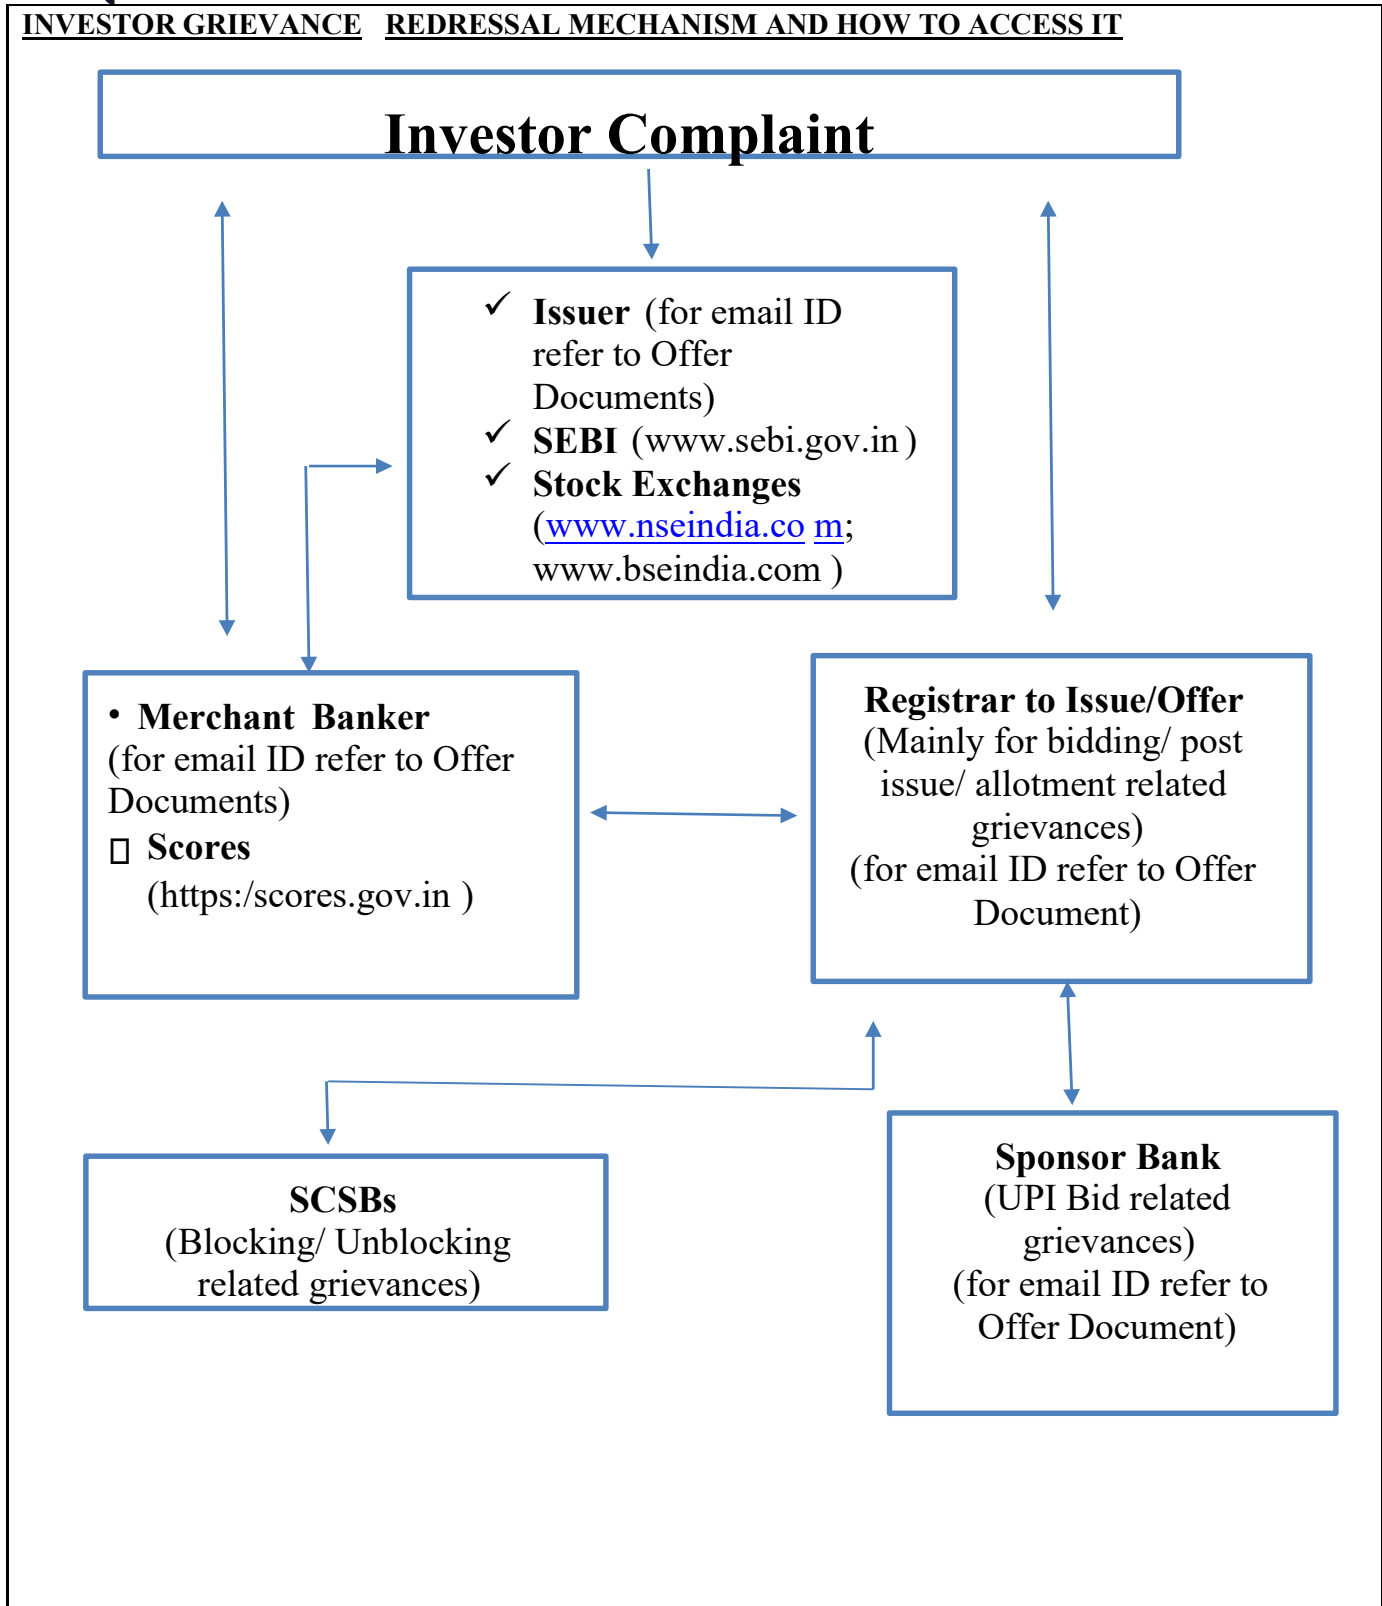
INVESTOR GRIEVANCE REDRESSAL MECHANISM AND HOW TO ACCESS IT

Investor Complaint

✓ Issuer (for email ID refer to Offer Documents)
✓ SEBI (www.sebi.gov.in )
✓ Stock Exchanges (www.nseindia.co m; www.bseindia.com )

• Merchant Banker (for email ID refer to Offer Documents)
 Scores (https:/scores.gov.in )

Registrar to Issue/Offer
(Mainly for bidding/ post issue/ allotment related grievances)
(for email ID refer to Offer Document)

SCSBs
(Blocking/ Unblocking related grievances)

Sponsor Bank
(UPI Bid related grievances)
(for email ID refer to Offer Document)